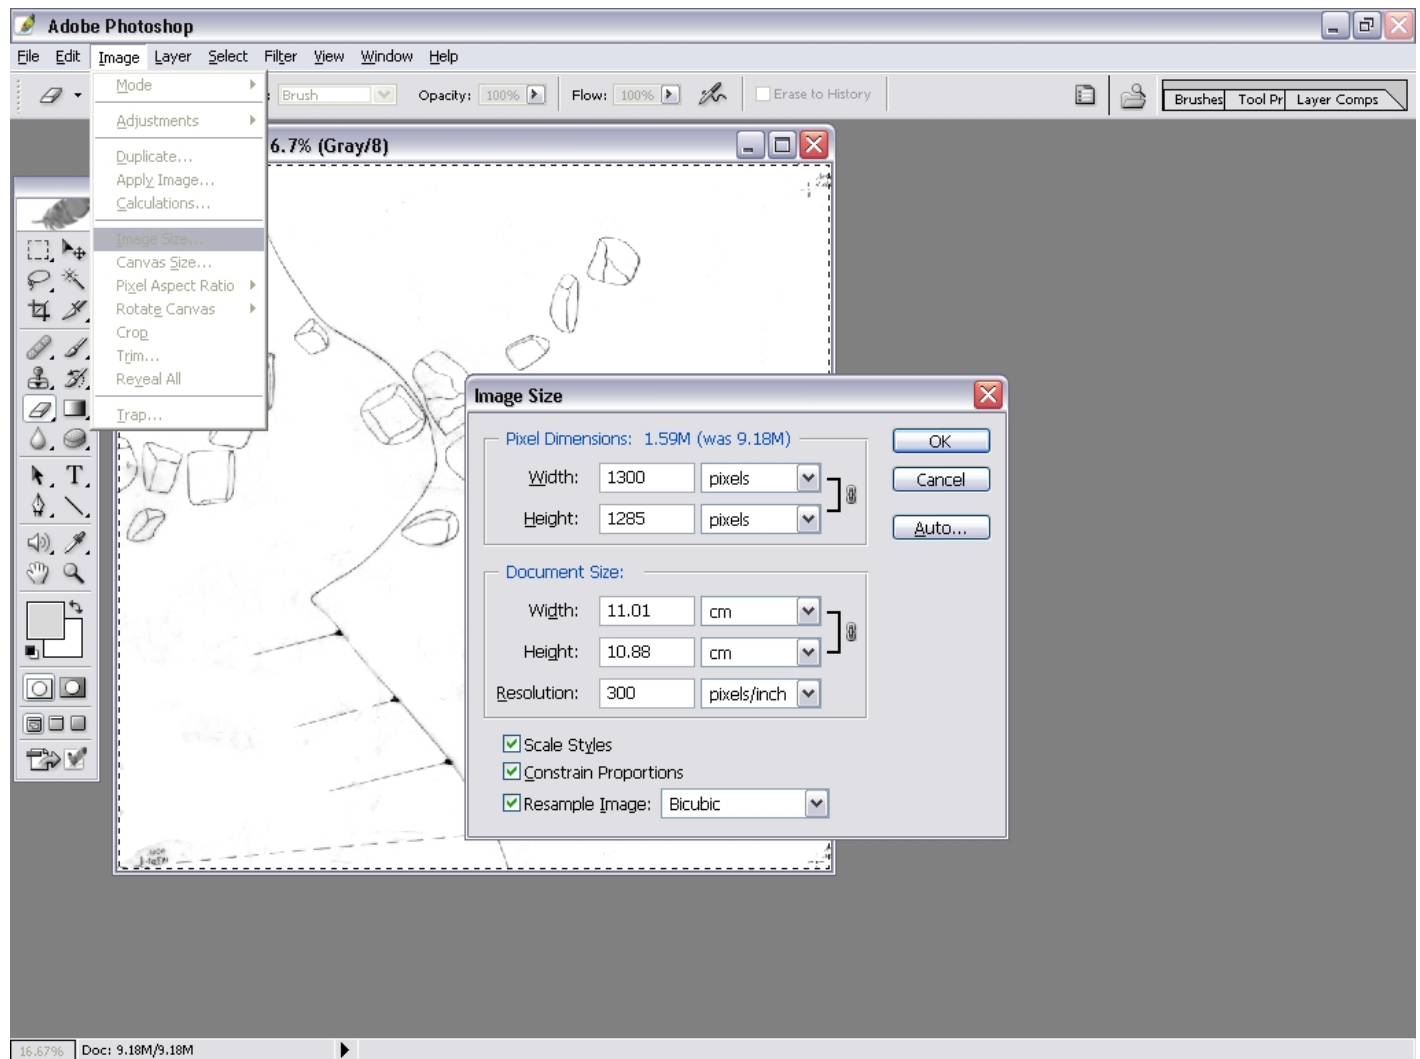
Adobe Photoshop

File Edit Image Layer Select Filter View Window Help

Brush Opacity: 100% Flow: 100% Erase to History

Brushes Tool Pr Layer Comps

Mode
Adjustments
Duplicate...
Apply Image...
Calculations...
Image Size...
Canvas Size...
Pixel Aspect Ratio
Rotate Canvas
Crop
Trim...
Reveal All
Trap...

6.7% (Gray/8)

Image Size

Pixel Dimensions: 1.59M (was 9.18M)
Width: 1300 pixels
Height: 1285 pixels

Document Size:
Width: 11.01 cm
Height: 10.88 cm
Resolution: 300 pixels/inch

Scale Styles
Constrain Proportions
Resample Image: Bicubic

OK
Cancel
Auto...

16.67% Doc: 9.18M/9.18M